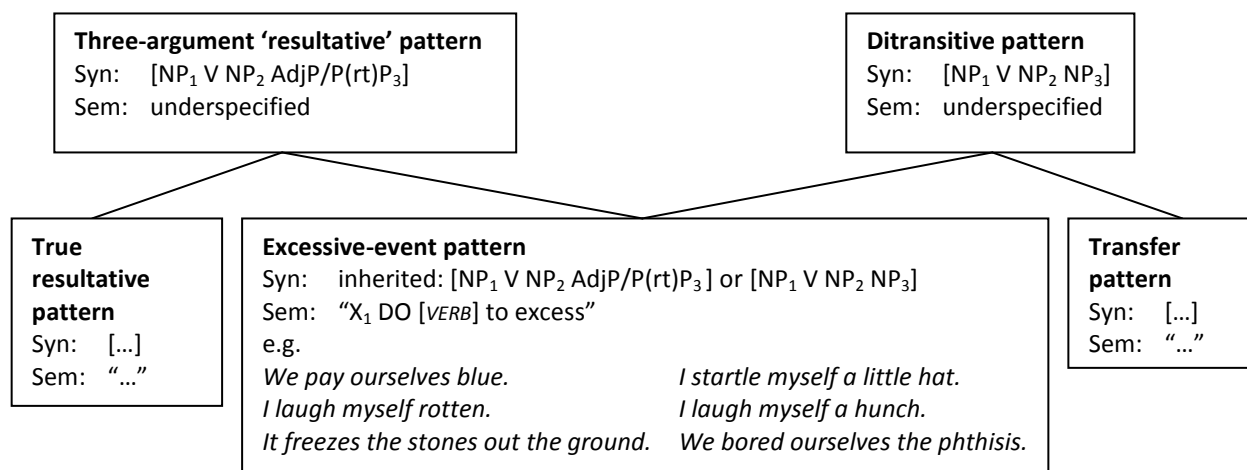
**Three-argument 'resultative' pattern**
Syn: [NP$_1$ V NP$_2$ AdjP/P(rt)P$_3$]
Sem: underspecified

**Ditransitive pattern**
Syn: [NP$_1$ V NP$_2$ NP$_3$]
Sem: underspecified

**True resultative pattern**
Syn: [...]
Sem: "..."

**Excessive-event pattern**
Syn: inherited: [NP$_1$ V NP$_2$ AdjP/P(rt)P$_3$] or [NP$_1$ V NP$_2$ NP$_3$]
Sem: "X$_1$ DO [*VERB*] to excess"
e.g.
*We pay ourselves blue.*
*I laugh myself rotten.*
*It freezes the stones out the ground.*
*I startle myself a little hat.*
*I laugh myself a hunch.*
*We bored ourselves the phthisis.*

**Transfer pattern**
Syn: [...]
Sem: "..."